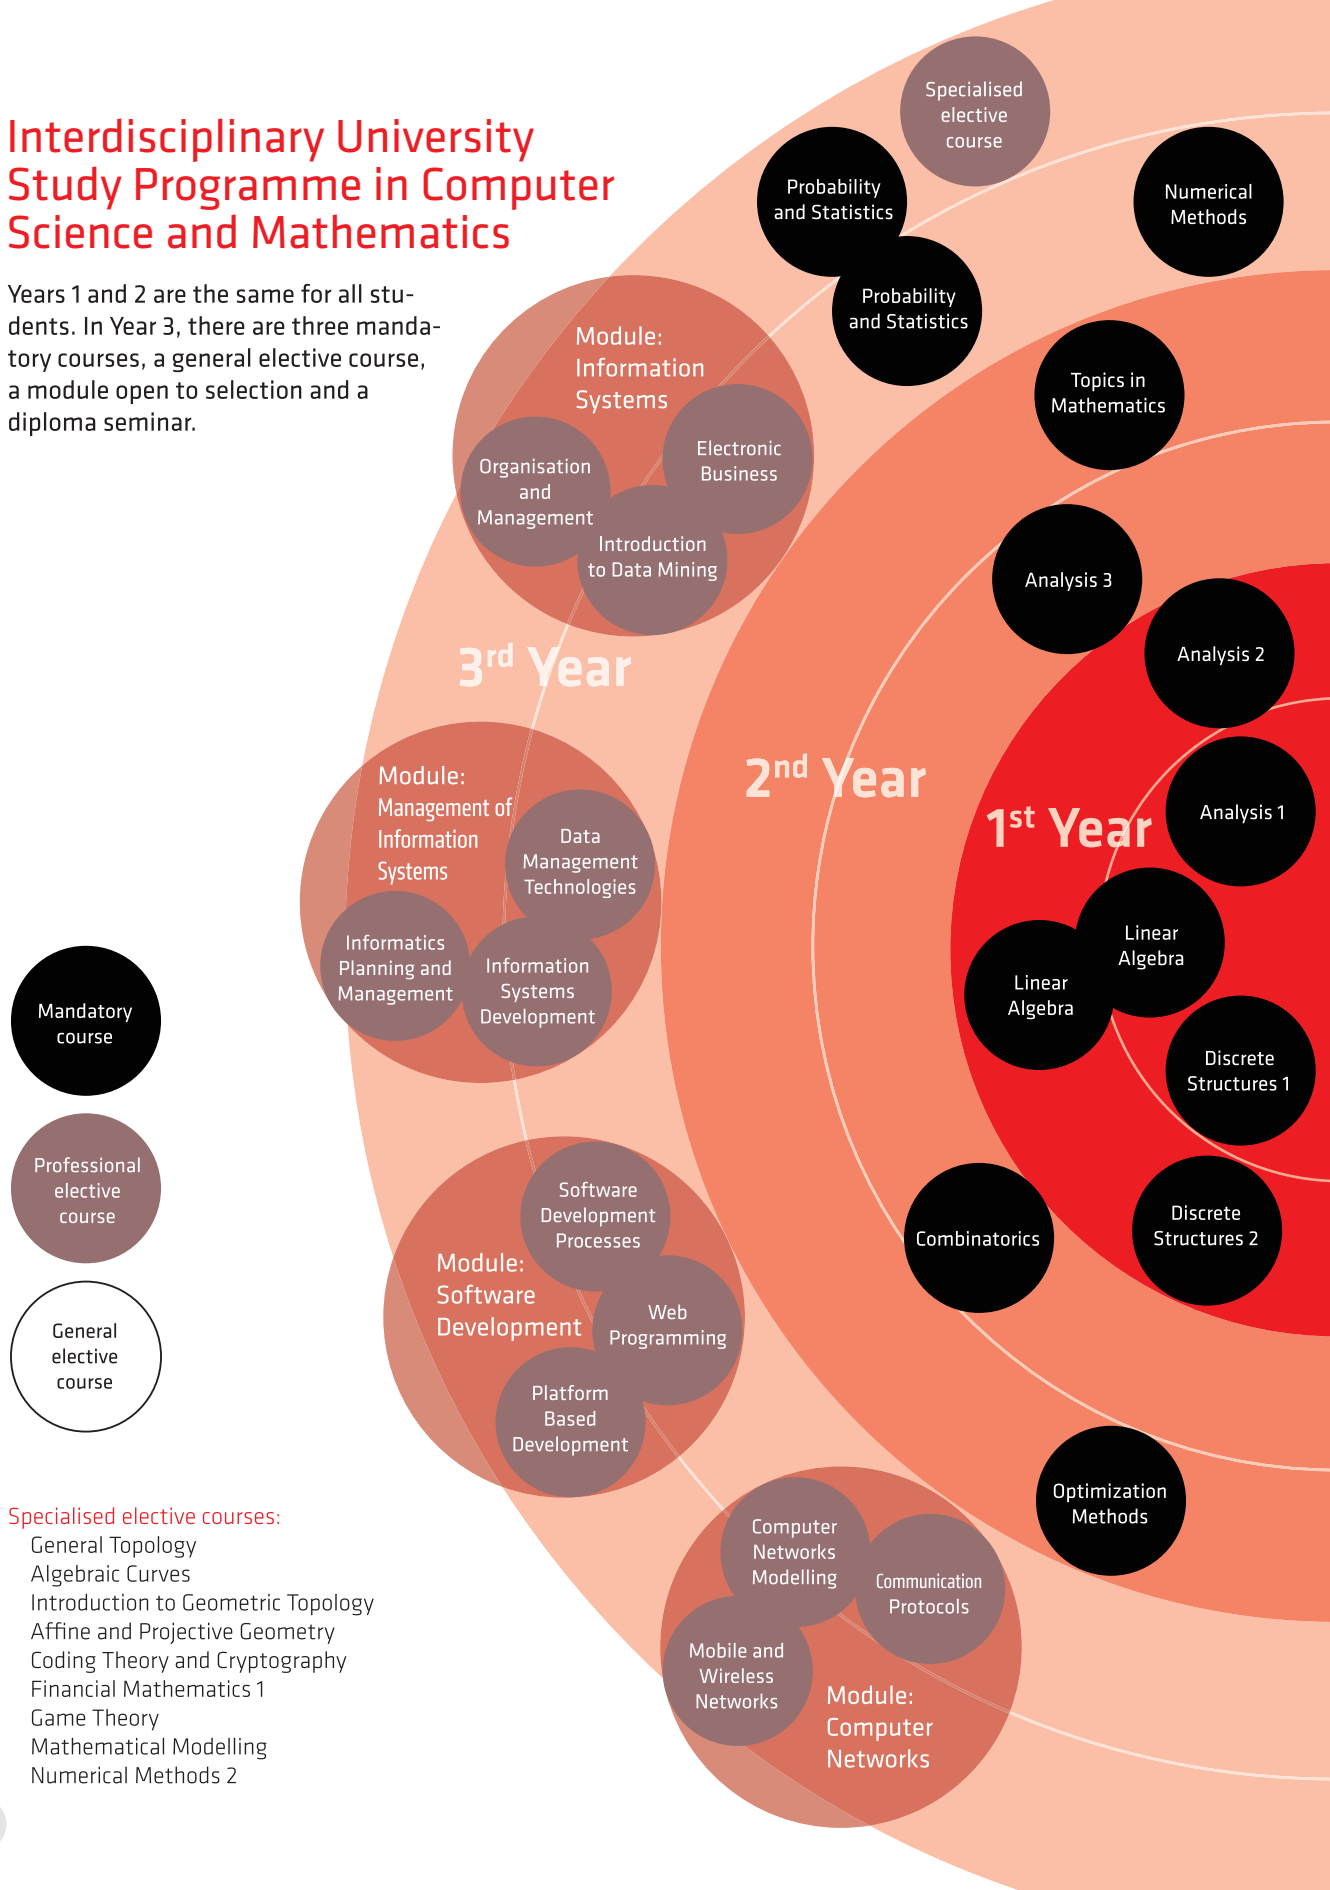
Interdisciplinary University Study Programme in Computer Science and Mathematics

Years 1 and 2 are the same for all students. In Year 3, there are three mandatory courses, a general elective course, a module open to selection and a diploma seminar.

Specialised elective course

Probability and Statistics

Numerical Methods

Probability and Statistics

Module: Information Systems

Electronic Business

Organisation and Management

Introduction to Data Mining

Topics in Mathematics

Analysis 3

Analysis 2

$3^{rd}$ Year

$2^{nd}$ Year

$1^{st}$ Year

Analysis 1

Module: Management of Information Systems

Data Management Technologies

Informatics Planning and Management

Information Systems Development

Linear Algebra

Linear Algebra

Discrete Structures 1

Mandatory course

Professional elective course

General elective course

Combinatorics

Discrete Structures 2

Module: Software Development

Software Development Processes

Web Programming

Platform Based Development

Optimization Methods

Computer Networks Modelling

Communication Protocols

Mobile and Wireless Networks

Module: Computer Networks

Specialised elective courses:
General Topology
Algebraic Curves
Introduction to Geometric Topology
Affine and Projective Geometry
Coding Theory and Cryptography
Financial Mathematics 1
Game Theory
Mathematical Modelling
Numerical Methods 2